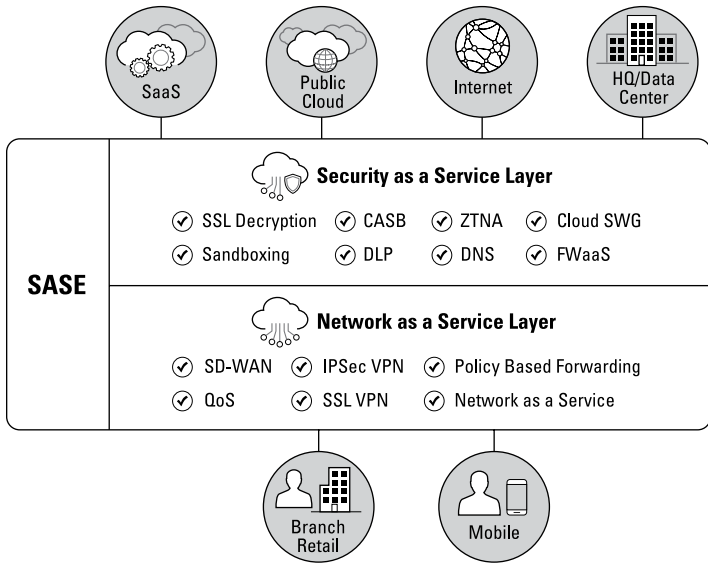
SaaS

Public Cloud

Internet

HQ/Data Center

SASE

Security as a Service Layer

SSL Decryption
CASB
ZTNA
Cloud SWG
Sandboxing
DLP
DNS
FWaaS

Network as a Service Layer

SD-WAN
IPSec VPN
Policy Based Forwarding
QoS
SSL VPN
Network as a Service

Branch Retail

Mobile